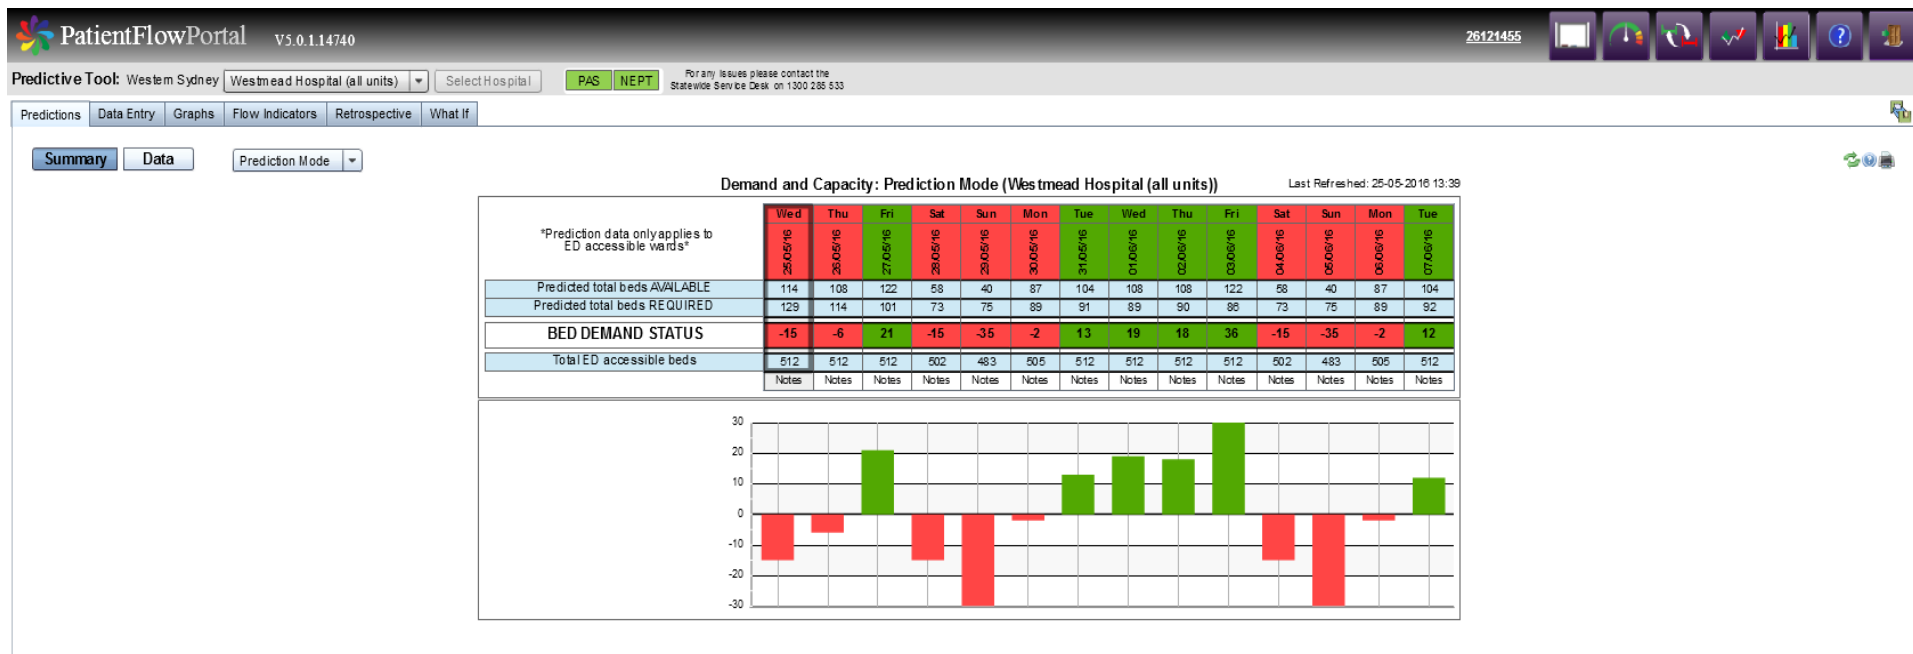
PatientFlowPortal V5.0.1.14740

26121455

Predictive Tool: Western Sydney Westmead Hospital (all units) Select Hospital PAS NEPT For any issues please contact the Statewide Service Desk on 1300 285 533

Predictions | Data Entry | Graphs | Flow Indicators | Retrospective | What If

Summary Data Prediction Mode

Demand and Capacity: Prediction Mode (Westmead Hospital (all units)) Last Refreshed: 25-05-2016 13:39

| *Prediction data only applies to ED accessible wards* | Wed 25/05/16 | Thu 26/05/16 | Fri 27/05/16 | Sat 28/05/16 | Sun 29/05/16 | Mon 30/05/16 | Tue 31/05/16 | Wed 01/06/16 | Thu 02/06/16 | Fri 03/06/16 | Sat 04/06/16 | Sun 05/06/16 | Mon 06/06/16 | Tue 07/06/16 |
|---|---|---|---|---|---|---|---|---|---|---|---|---|---|---|
| Predicted total beds AVAILABLE | 114 | 108 | 122 | 58 | 40 | 87 | 104 | 108 | 108 | 122 | 58 | 40 | 87 | 104 |
| Predicted total beds REQUIRED | 129 | 114 | 101 | 73 | 75 | 89 | 91 | 89 | 90 | 86 | 73 | 75 | 89 | 92 |
| BED DEMAND STATUS | -15 | -6 | 21 | -15 | -35 | -2 | 13 | 19 | 18 | 36 | -15 | -35 | -2 | 12 |
| Total ED accessible beds | 512 | 512 | 512 | 502 | 483 | 505 | 512 | 512 | 512 | 512 | 502 | 483 | 505 | 512 |
| | Notes | Notes | Notes | Notes | Notes | Notes | Notes | Notes | Notes | Notes | Notes | Notes | Notes | Notes |

30
20
10
0
-10
-20
-30